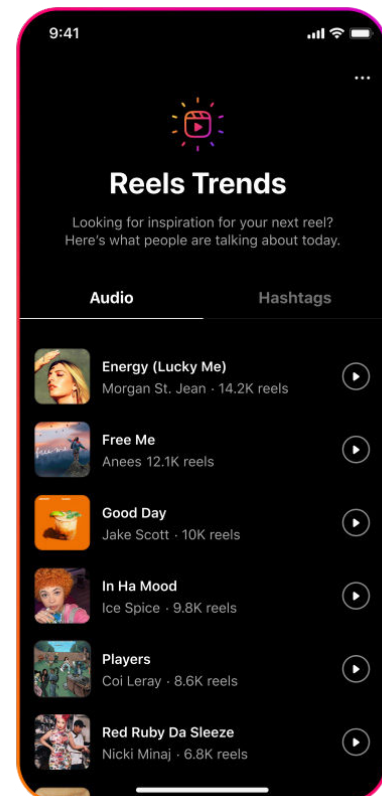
9:41

Reels Trends

Looking for inspiration for your next reel? Here's what people are talking about today.

Audio

Hashtags

Energy (Lucky Me)
Morgan St. Jean · 14.2K reels

Free Me
Anees 12.1K reels

Good Day
Jake Scott · 10K reels

In Ha Mood
Ice Spice · 9.8K reels

Players
Coi Leray · 8.6K reels

Red Ruby Da Sleeze
Nicki Minaj · 6.8K reels